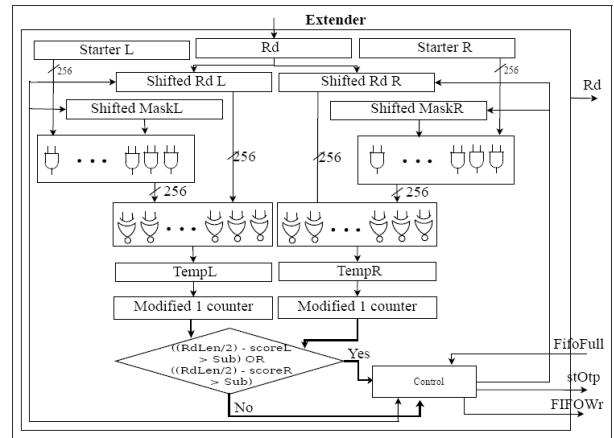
Extender

Starter L

Rd

Starter R

256

256

Shifted Rd L

Shifted Rd R

Rd

Shifted MaskL

Shifted MaskR

256

256

256

256

TempL

TempR

Modified 1 counter

Modified 1 counter

((RdLen/2) - scoreL > Sub) OR ((RdLen/2) - scoreR > Sub)

Yes

No

Control

FifoFull

stOtp

FIFOWr